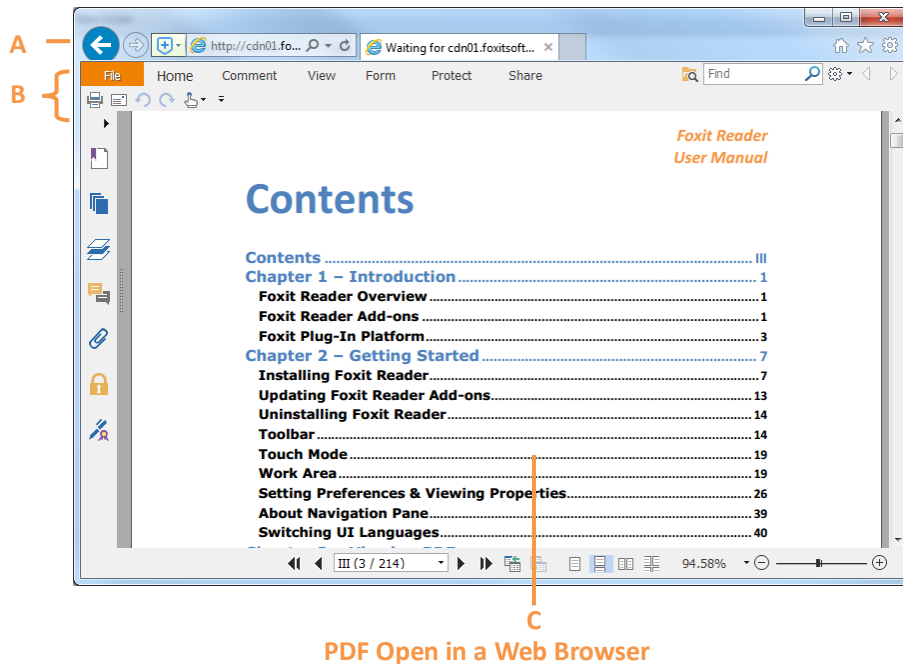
A

B

http://cdn01.fo...

Waiting for cdn01.foxitsoft...

File Home Comment View Form Protect Share

Find

Foxit Reader
User Manual

Contents

Contents ........................................ III
Chapter 1 – Introduction ........................................ 1
Foxit Reader Overview ........................................ 1
Foxit Reader Add-ons ........................................ 1
Foxit Plug-In Platform ........................................ 3
Chapter 2 – Getting Started ........................................ 7
Installing Foxit Reader ........................................ 7
Updating Foxit Reader Add-ons ........................................ 13
Uninstalling Foxit Reader ........................................ 14
Toolbar ........................................ 14
Touch Mode ........................................ 19
Work Area ........................................ 19
Setting Preferences & Viewing Properties ........................................ 26
About Navigation Pane ........................................ 39
Switching UI Languages ........................................ 40

III (3 / 214)

94.58%

C

PDF Open in a Web Browser